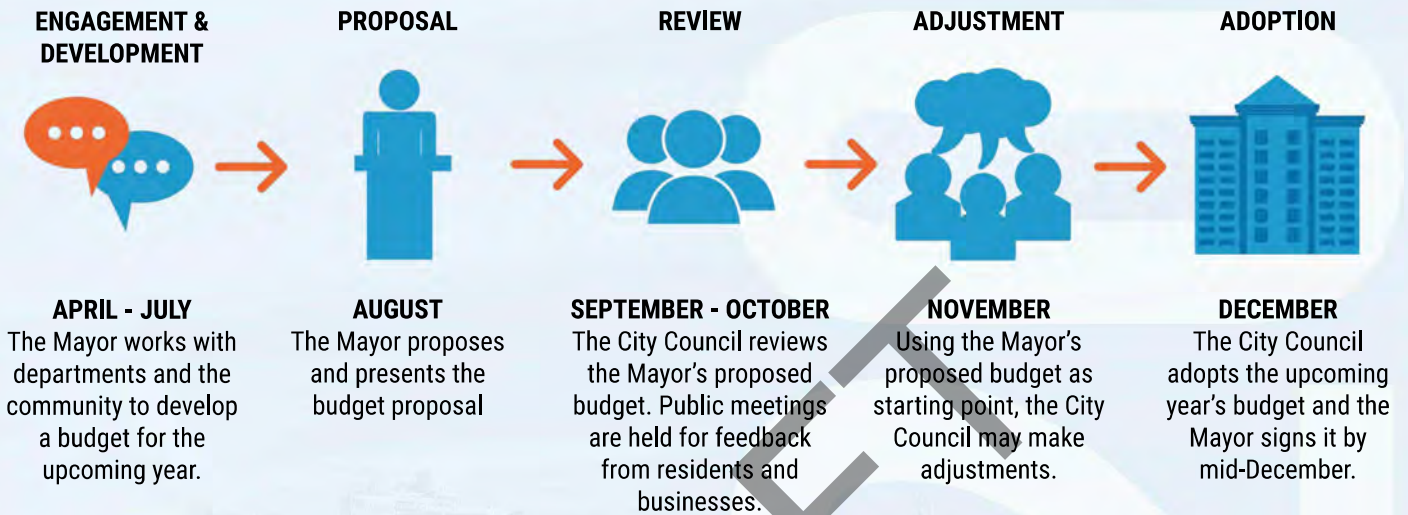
ENGAGEMENT & DEVELOPMENT

PROPOSAL

REVIEW

ADJUSTMENT

ADOPTION

APRIL - JULY
The Mayor works with departments and the community to develop a budget for the upcoming year.

AUGUST
The Mayor proposes and presents the budget proposal

SEPTEMBER - OCTOBER
The City Council reviews the Mayor's proposed budget. Public meetings are held for feedback from residents and businesses.

NOVEMBER
Using the Mayor's proposed budget as starting point, the City Council may make adjustments.

DECEMBER
The City Council adopts the upcoming year's budget and the Mayor signs it by mid-December.